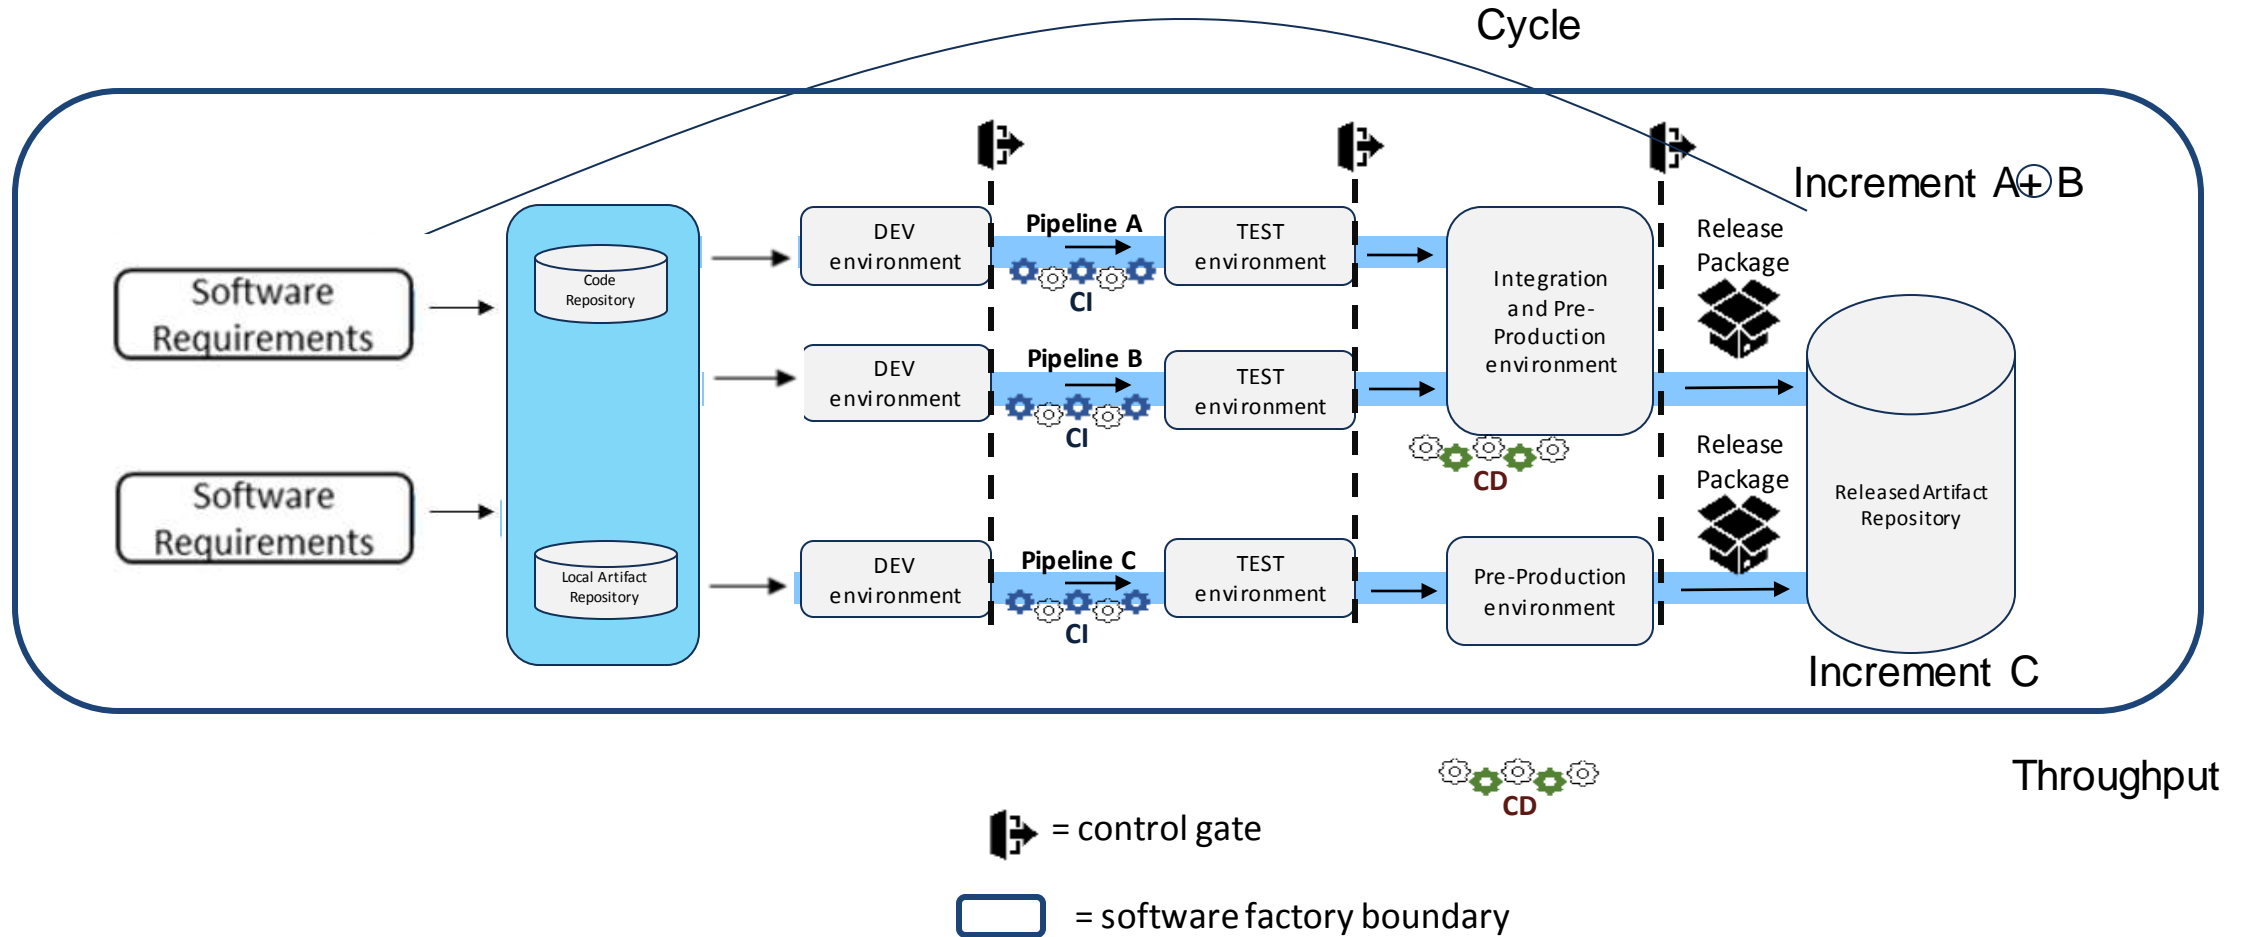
Cycle

Increment A$\oplus$B

Software Requirements

Software Requirements

Code Repository

Local Artifact Repository

DEV environment

Pipeline A

CI

TEST environment

DEV environment

Pipeline B

CI

TEST environment

DEV environment

Pipeline C

CI

TEST environment

Integration and Pre-Production environment

CD

Pre-Production environment

Release Package

Release Package

Released Artifact Repository

Increment C

Throughput

CD

= control gate

= software factory boundary